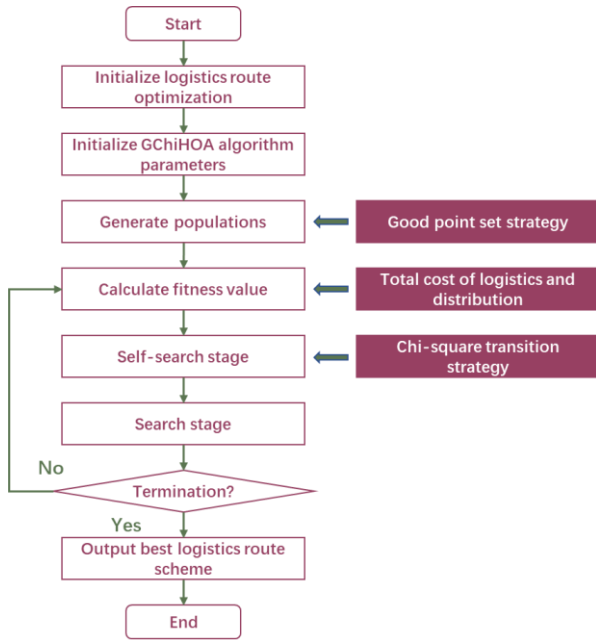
Start

Initialize logistics route optimization

Initialize GChiHOA algorithm parameters

Generate populations

Good point set strategy

Calculate fitness value

Total cost of logistics and distribution

Self-search stage

Chi-square transition strategy

Search stage

No

Termination?

Yes

Output best logistics route scheme

End